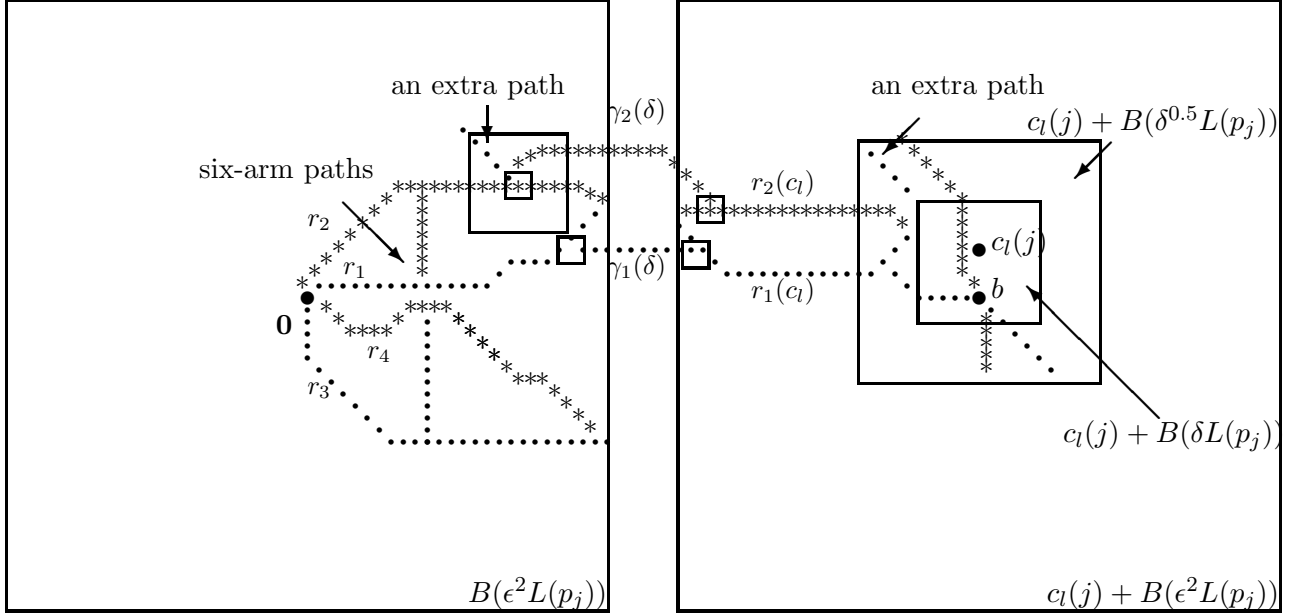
an extra path

$\gamma_2(\delta)$

six-arm paths

$r_2$

$r_1$

$\mathbf{0}$

$r_4$

$r_3$

$\gamma_1(\delta)$

$B(\epsilon^2 L(p_j))$

an extra path

$c_l(j) + B(\delta^{0.5} L(p_j))$

$r_2(c_l)$

$c_l(j)$

$r_1(c_l)$

$b$

$c_l(j) + B(\delta L(p_j))$

$c_l(j) + B(\epsilon^2 L(p_j))$